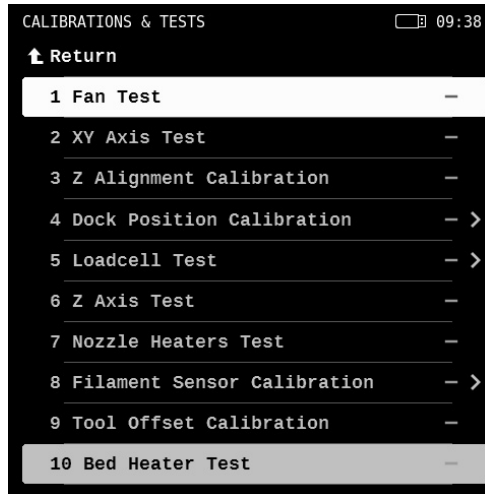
CALIBRATIONS & TESTS 09:38

Return

1 Fan Test —
2 XY Axis Test —
3 Z Alignment Calibration —
4 Dock Position Calibration — >
5 Loadcell Test — >
6 Z Axis Test —
7 Nozzle Heaters Test —
8 Filament Sensor Calibration — >
9 Tool Offset Calibration —
10 Bed Heater Test —